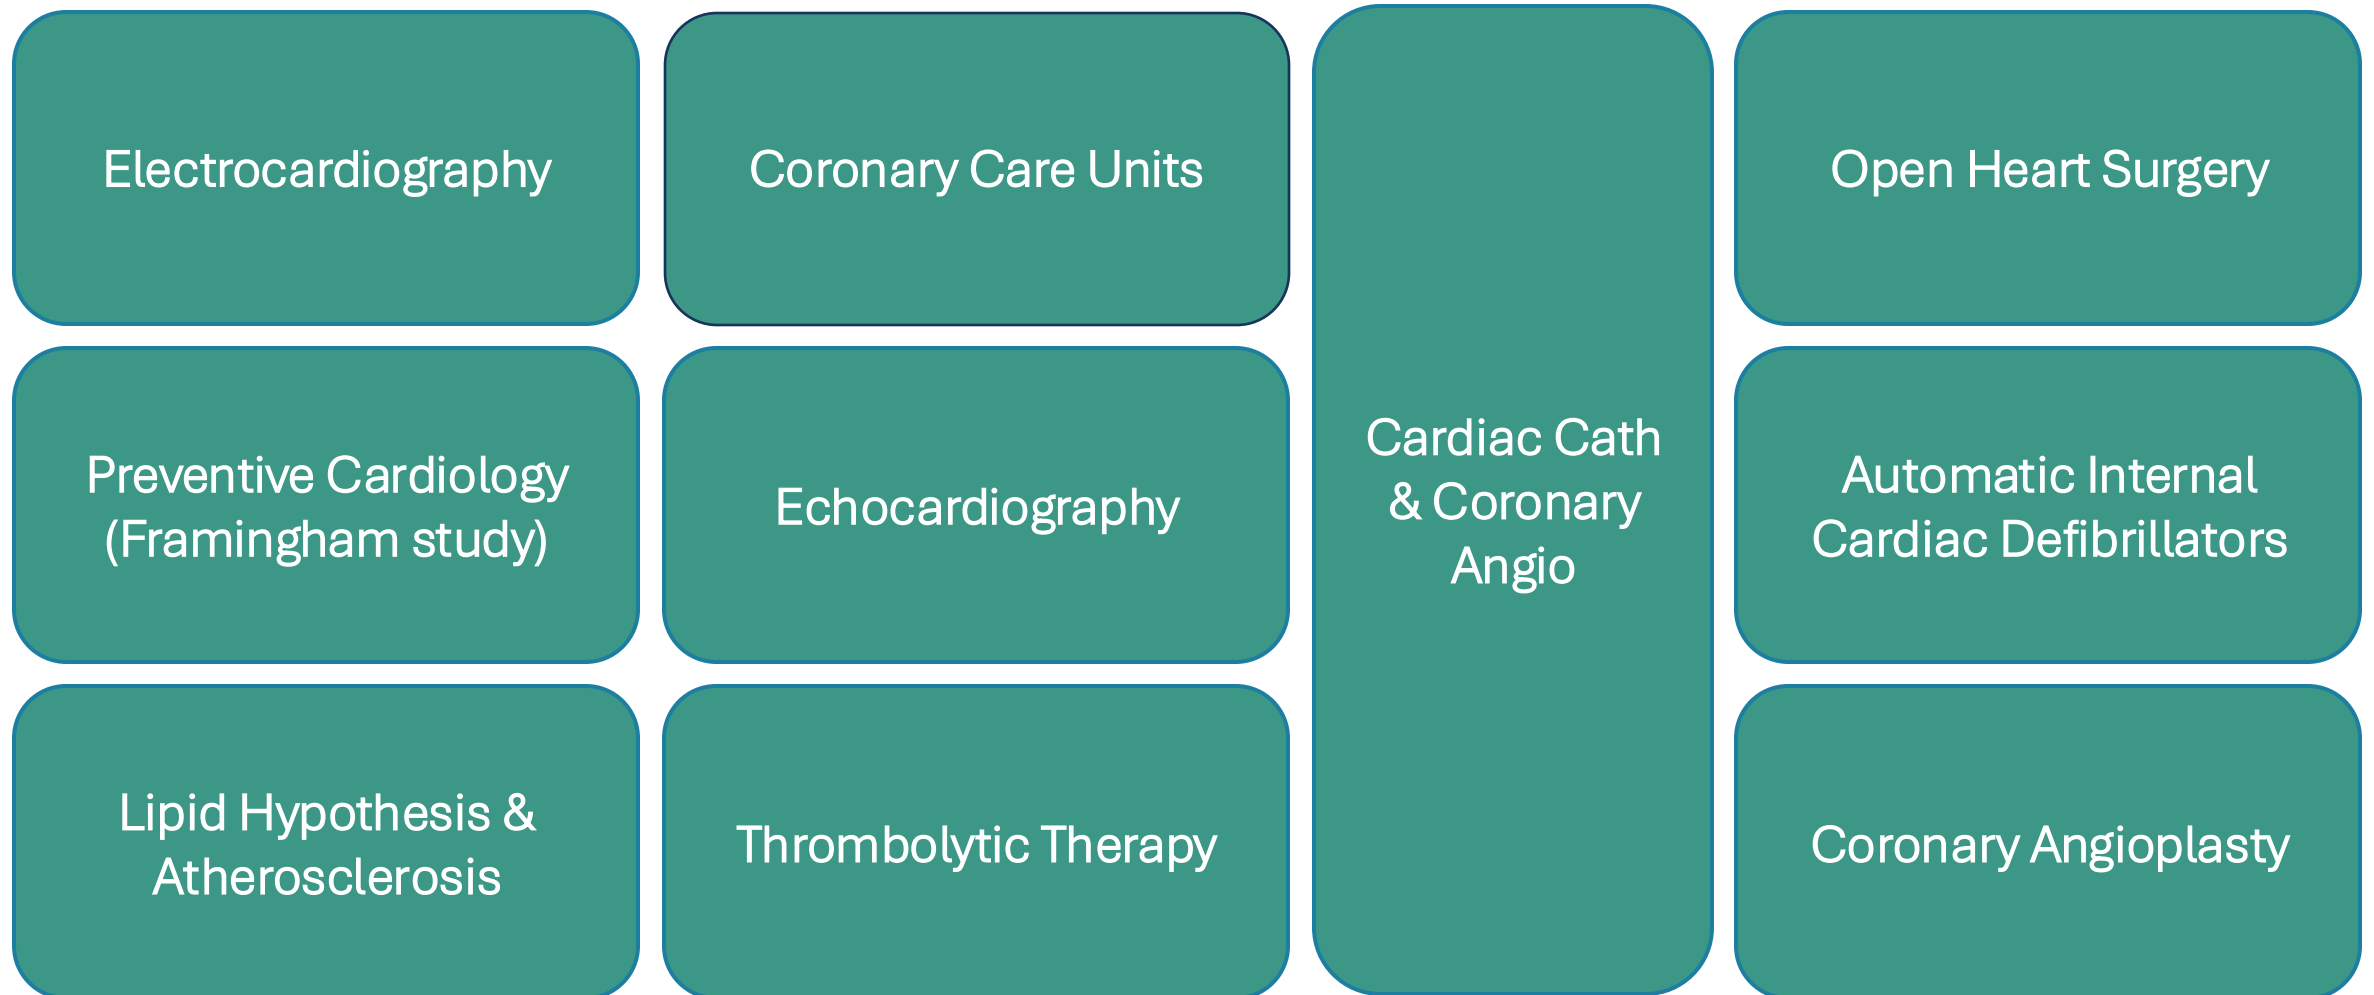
Electrocardiography

Preventive Cardiology (Framingham study)

Lipid Hypothesis & Atherosclerosis

Coronary Care Units

Echocardiography

Thrombolytic Therapy

Cardiac Cath & Coronary Angio

Open Heart Surgery

Automatic Internal Cardiac Defibrillators

Coronary Angioplasty